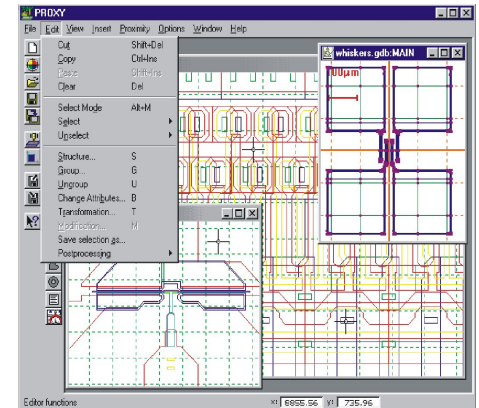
PROXY

File Edit View Insert Proximity Options Window Help

Cut Shift+Del
Copy Ctrl+Ins
Paste Shift+Ins
Clear Del

Select Mode Alt+M
Select
Unselect

Structure... S
Group... G
Ungroup U
Change Attributes... B
Transformation... T
Modification... M
Save selection as...
Postprocessing

whiskers.gdb:MAIN

100µm

Editor functions

X: 6855.56 Y: 735.96